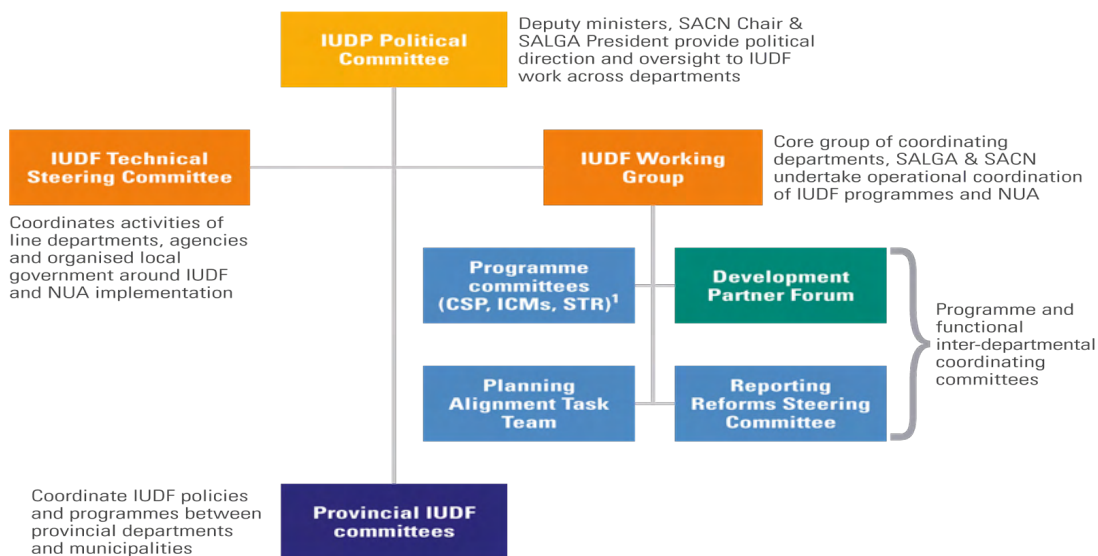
IUDP Political Committee

Deputy ministers, SACN Chair & SALGA President provide political direction and oversight to IUDF work across departments

IUDF Technical Steering Committee

Coordinates activities of line departments, agencies and organised local government around IUDF and NUA implementation

IUDF Working Group

Core group of coordinating departments, SALGA & SACN undertake operational coordination of IUDF programmes and NUA

Programme committees (CSP, ICMs, STR)$^1$

Development Partner Forum

Planning Alignment Task Team

Reporting Reforms Steering Committee

Programme and functional inter-departmental coordinating committees

Coordinate IUDF policies and programmes between provincial departments and municipalities

Provincial IUDF committees